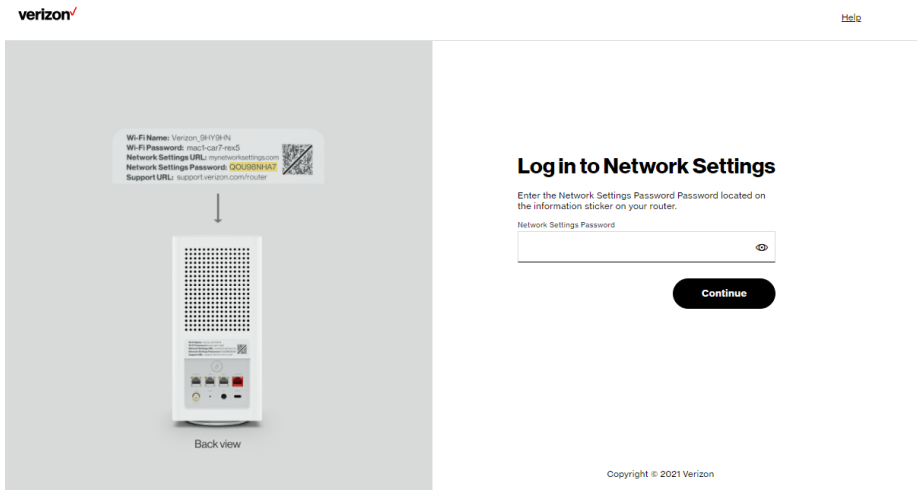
verizon✓

Help

Wi-Fi Name: Verizon_9HY9HN
Wi-Fi Password: mac1-car7-rex5
Network Settings URL: mynetworksettings.com
Network Settings Password: QOU88NHA7
Support URL: support.verizon.com/router

Back view

Log in to Network Settings

Enter the Network Settings Password Password located on the information sticker on your router.

Network Settings Password

Continue

Copyright © 2021 Verizon